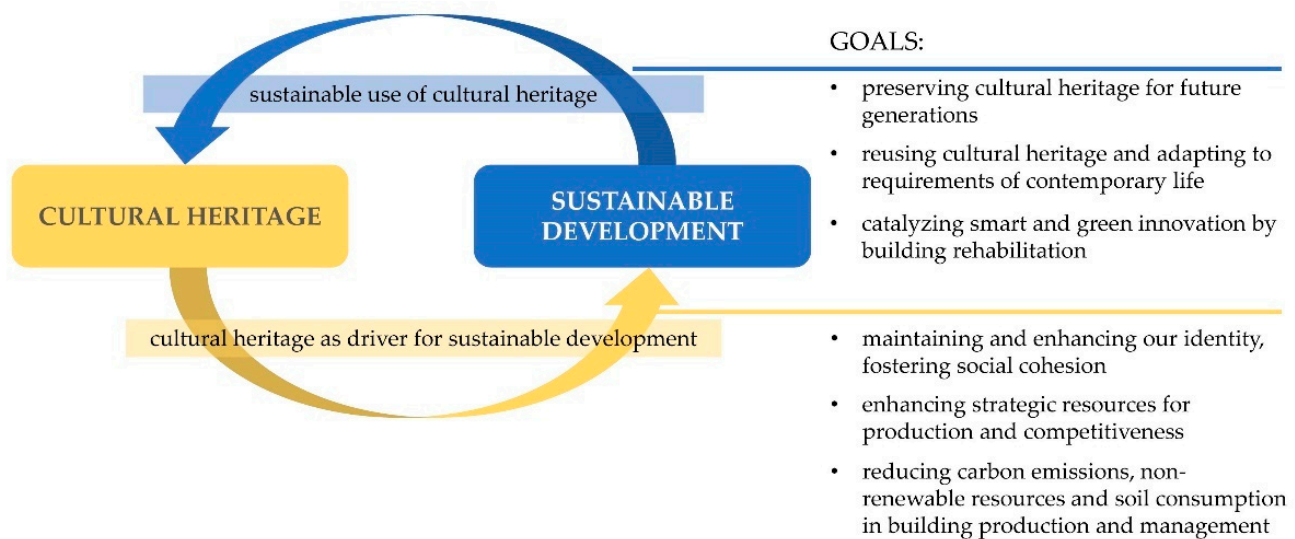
sustainable use of cultural heritage

CULTURAL HERITAGE

SUSTAINABLE DEVELOPMENT

cultural heritage as driver for sustainable development

GOALS:

• preserving cultural heritage for future generations

• reusing cultural heritage and adapting to requirements of contemporary life

• catalyzing smart and green innovation by building rehabilitation

• maintaining and enhancing our identity, fostering social cohesion

• enhancing strategic resources for production and competitiveness

• reducing carbon emissions, non-renewable resources and soil consumption in building production and management